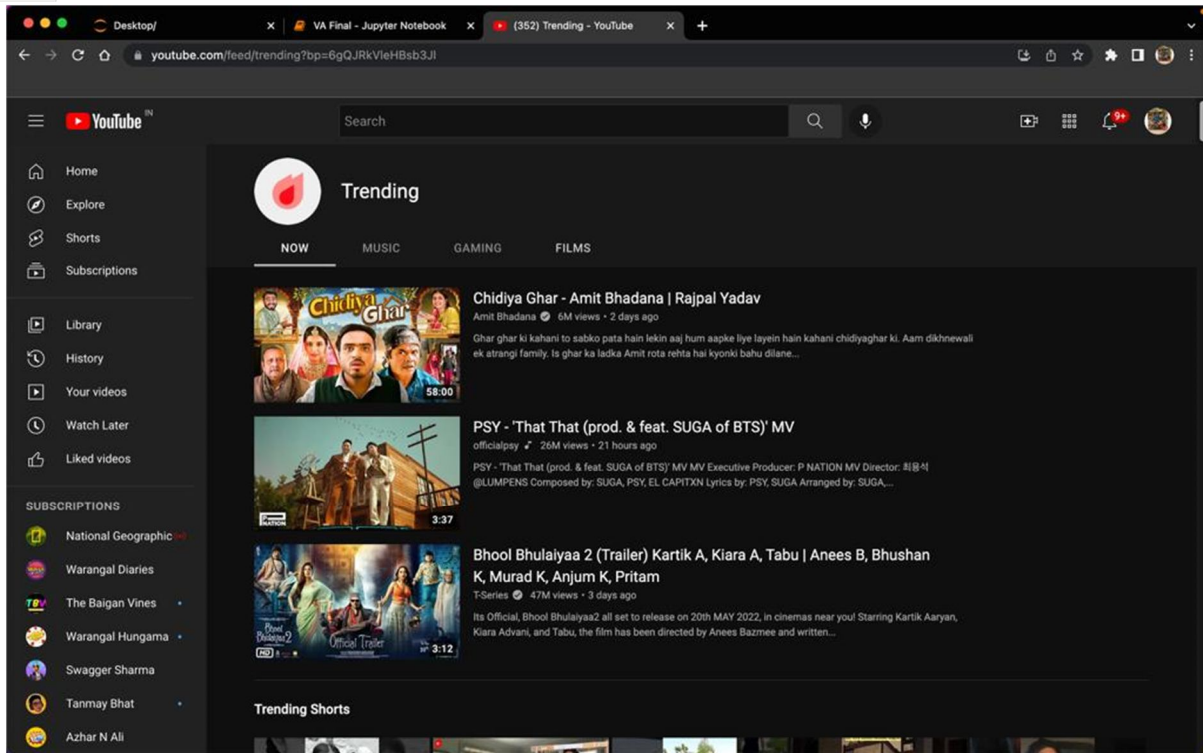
Desktop/
VA Final - Jupyter Notebook
(352) Trending - YouTube
youtube.com/feed/trending?bp=6gQJRkVleHBsb3Jl

YouTube IN
Search
9+

Home
Explore
Shorts
Subscriptions
Library
History
Your videos
Watch Later
Liked videos
SUBSCRIPTIONS
National Geographic
Warangal Diaries
The Baigan Vines
Warangal Hungama
Swagger Sharma
Tanmay Bhat
Azhar N Ali

Trending
NOW
MUSIC
GAMING
FILMS

Chidiya Ghar
58:00
Chidiya Ghar - Amit Bhadana | Rajpal Yadav
Amit Bhadana • 6M views • 2 days ago
Ghar ghar ki kahani to sabko pata hain lekin aaj hum aapke liye layein hain kahani chidiyaghar ki. Aam dikhnewali ek atrangi family. Is ghar ka ladka Amit rota rehta hai kyonki bahu dilane...

3:37
PSY - 'That That (prod. & feat. SUGA of BTS)' MV
officialpsy • 26M views • 21 hours ago
PSY - 'That That (prod. & feat. SUGA of BTS)' MV MV Executive Producer: P NATION MV Director: 최용석 @LUMPENS Composed by: SUGA, PSY, EL CAPITXN Lyrics by: PSY, SUGA Arranged by: SUGA,...

Bhool Bhulaiyaa 2
Official Trailer
3:12
Bhool Bhulaiyaa 2 (Trailer) Kartik A, Kiara A, Tabu | Anees B, Bhushan K, Murad K, Anjum K, Pritam
T-Series • 47M views • 3 days ago
Its Official, Bhool Bhulaiyaa2 all set to release on 20th MAY 2022, in cinemas near you! Starring Kartik Aaryan, Kiara Advani, and Tabu, the film has been directed by Anees Bazmee and written...

Trending Shorts